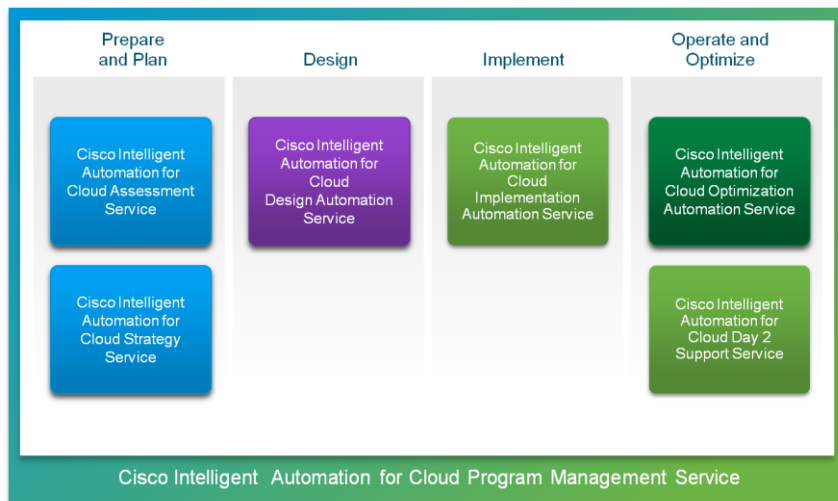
Prepare and Plan

Cisco Intelligent Automation for Cloud Assessment Service

Cisco Intelligent Automation for Cloud Strategy Service

Design

Cisco Intelligent Automation for Cloud Design Automation Service

Implement

Cisco Intelligent Automation for Cloud Implementation Automation Service

Operate and Optimize

Cisco Intelligent Automation for Cloud Optimization Automation Service

Cisco Intelligent Automation for Cloud Day 2 Support Service

Cisco Intelligent Automation for Cloud Program Management Service